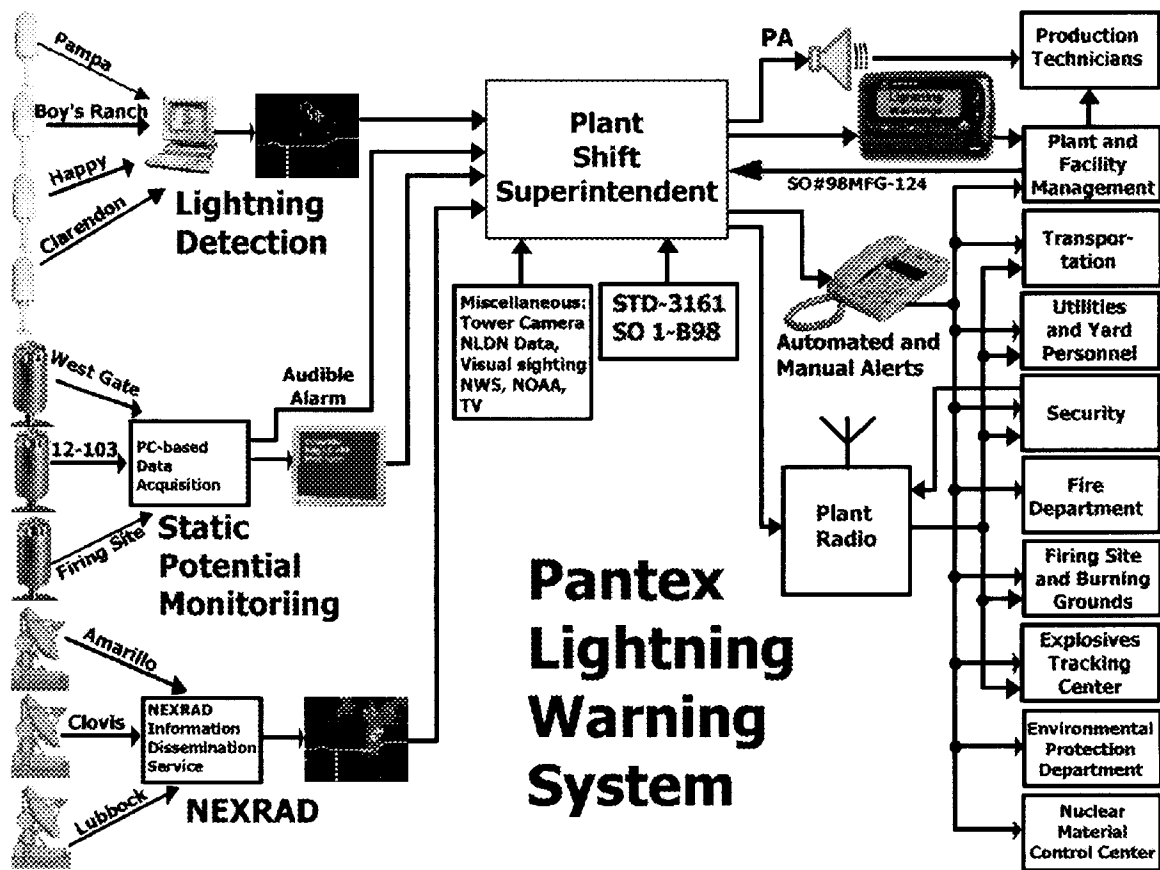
Pampa

Boy's Ranch

Happy

Clarendon

Lightning Detection

West Gate

12-103

Firing Site

PC-based Data Acquisition

Audible Alarm

Static Potential Monitoriing

Amarillo

Clovis

Lubbock

NEXRAD Information Dissemination Service

NEXRAD

Plant Shift Superintendent

Miscellaneous: Tower Camera NLDN Data, Visual sighting NWS, NOAA, TV

STD-3161 SO 1-B98

PA

SO#98MFG-124

Automated and Manual Alerts

Plant Radio

Pantex Lightning Warning System

Production Technicians

Plant and Facility Management

Transportation

Utilities and Yard Personnel

Security

Fire Department

Firing Site and Burning Grounds

Explosives Tracking Center

Environmental Protection Department

Nuclear Material Control Center